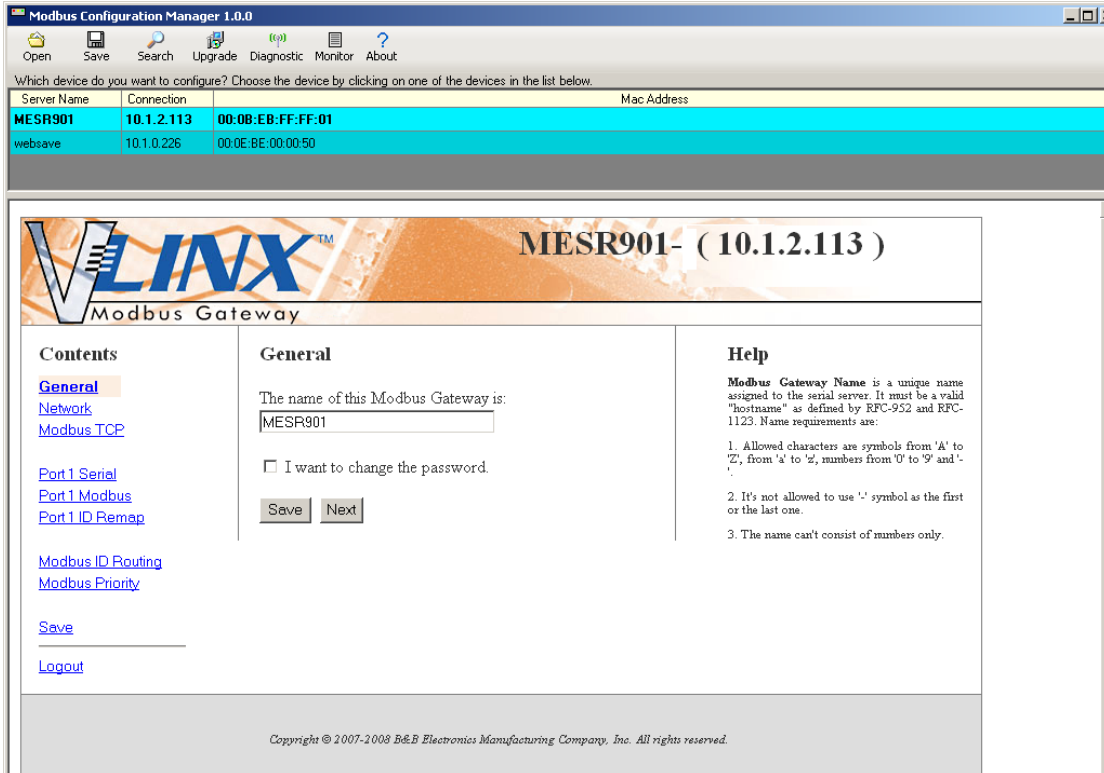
Modbus Configuration Manager 1.0.0

Open Save Search Upgrade Diagnostic Monitor About

Which device do you want to configure? Choose the device by clicking on one of the devices in the list below.

| Server Name | Connection | Mac Address |
|---|---|---|
| MESR901 | 10.1.2.113 | 00:0B:EB:FF:FF:01 |
| websave | 10.1.0.226 | 00:0E:BE:00:00:50 |

VLINX™ Modbus Gateway

MESR901- ( 10.1.2.113 )

Contents

General
Network
Modbus TCP

Port 1 Serial
Port 1 Modbus
Port 1 ID Remap

Modbus ID Routing
Modbus Priority

Save

Logout

General

The name of this Modbus Gateway is:

MESR901

I want to change the password.

Save Next

Help

Modbus Gateway Name is a unique name assigned to the serial server. It must be a valid "hostname" as defined by RFC-952 and RFC-1123. Name requirements are:

1. Allowed characters are symbols from 'A' to 'Z', from 'a' to 'z', numbers from '0' to '9' and '-'.

2. It's not allowed to use '-' symbol as the first or the last one.

3. The name can't consist of numbers only.

Copyright © 2007-2008 B&B Electronics Manufacturing Company, Inc. All rights reserved.